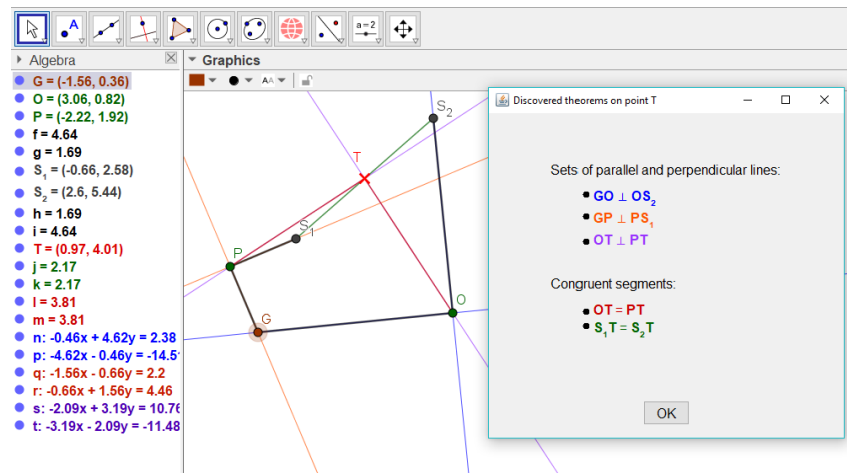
a = 2

Algebra

G = (-1.56, 0.36)
O = (3.06, 0.82)
P = (-2.22, 1.92)
f = 4.64
g = 1.69
$S_1$ = (-0.66, 2.58)
$S_2$ = (2.6, 5.44)
h = 1.69
i = 4.64
T = (0.97, 4.01)
j = 2.17
k = 2.17
l = 3.81
m = 3.81
n: -0.46x + 4.62y = 2.38
p: -4.62x - 0.46y = -14.5
q: -1.56x - 0.66y = 2.2
r: -0.66x + 1.56y = 4.46
s: -2.09x + 3.19y = 10.76
t: -3.19x - 2.09y = -11.48

Graphics

AA

$S_2$
T
$S_1$
P
G
O

Discovered theorems on point T

Sets of parallel and perpendicular lines:

GO ⊥ $OS_2$
GP ⊥ $PS_1$
OT ⊥ PT

Congruent segments:

OT = PT
$S_1T$ = $S_2T$

OK